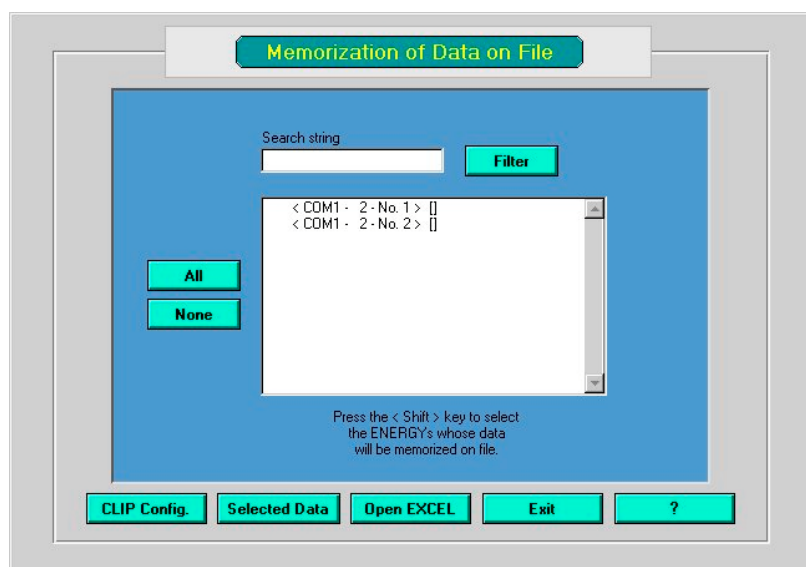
Memorization of Data on File

Search string

Filter

< COM1 - 2 - No. 1 > []
< COM1 - 2 - No. 2 > []

All

None

Press the < Shift > key to select the ENERGYs whose data will be memorized on file.

CLIP Config.

Selected Data

Open EXCEL

Exit

?